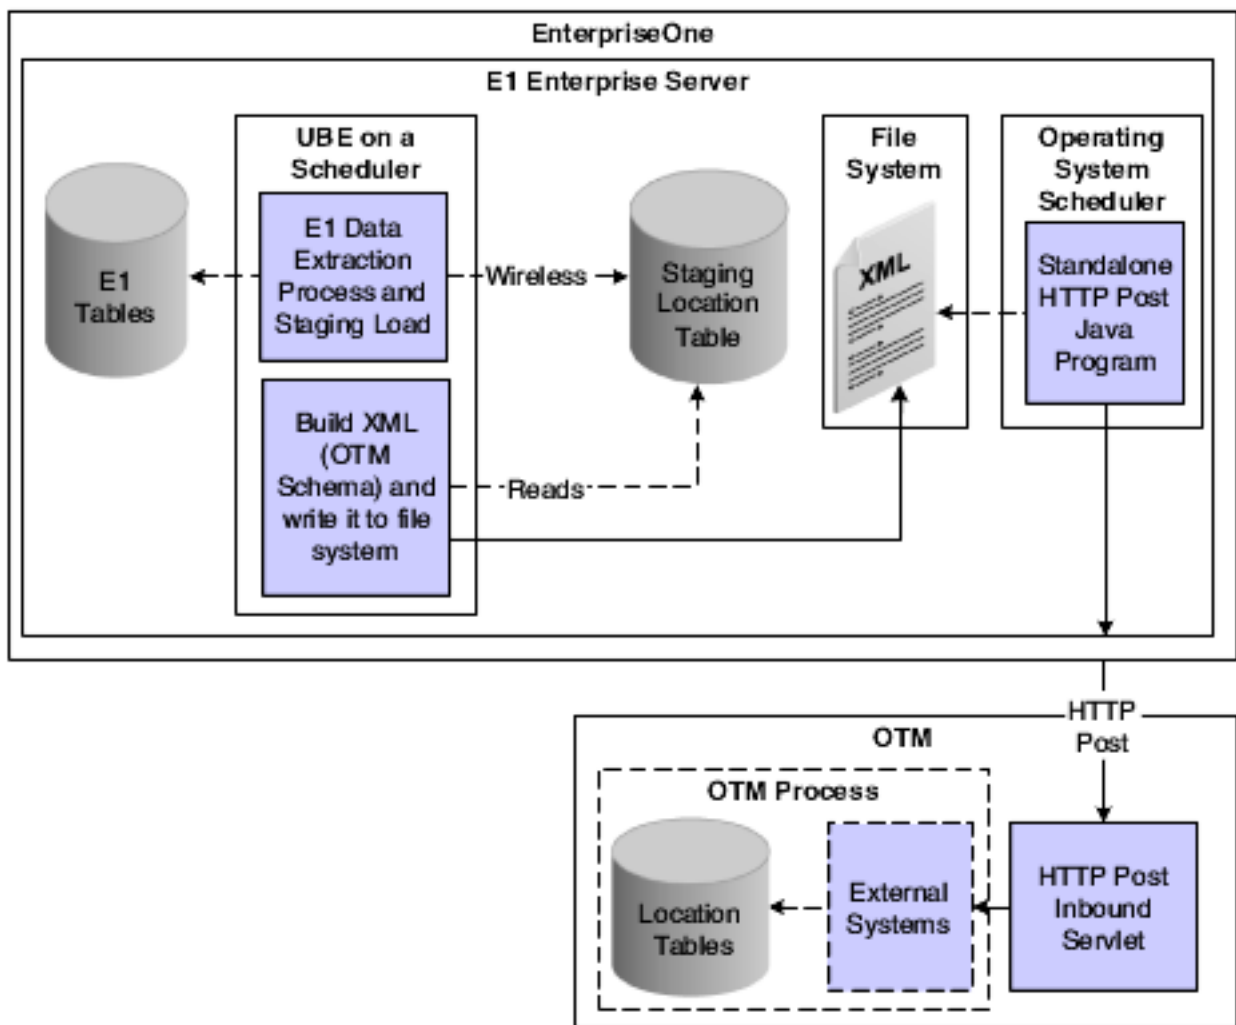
EnterpriseOne

E1 Enterprise Server

UBE on a Scheduler

E1 Tables

E1 Data Extraction Process and Staging Load

Wireless

Staging Location Table

File System

XML

Operating System Scheduler

Standalone HTTP Post Java Program

Build XML (OTM Schema) and write it to file system

Reads

HTTP Post

OTM

OTM Process

Location Tables

External Systems

HTTP Post Inbound Servlet